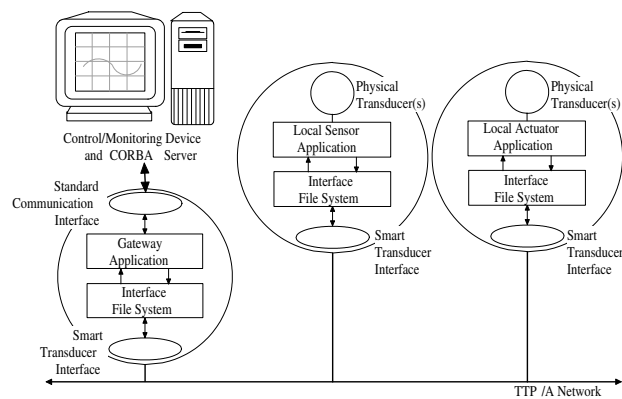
Control/Monitoring Device and CORBA Server

Standard Communication Interface

Gateway Application

Interface File System

Smart Transducer Interface

Physical Transducer(s)

Local Sensor Application

Interface File System

Smart Transducer Interface

Physical Transducer(s)

Local Actuator Application

Interface File System

Smart Transducer Interface

TTP /A Network